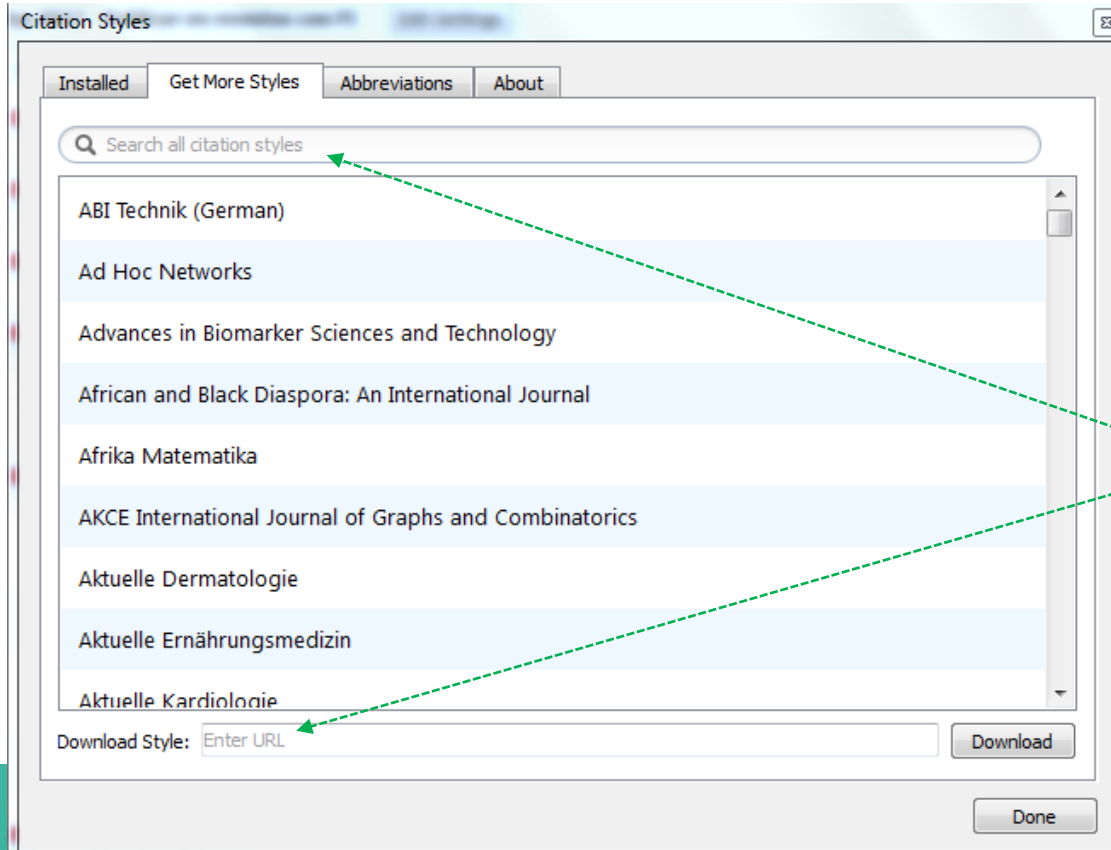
Citation Styles

Installed | Get More Styles | Abbreviations | About

Search all citation styles

ABI Technik (German)
Ad Hoc Networks
Advances in Biomarker Sciences and Technology
African and Black Diaspora: An International Journal
Afrika Matematika
AKCE International Journal of Graphs and Combinatorics
Aktuelle Dermatologie
Aktuelle Ernährungsmedizin
Aktuelle Kardiologie

Download Style: Enter URL
Download

Done